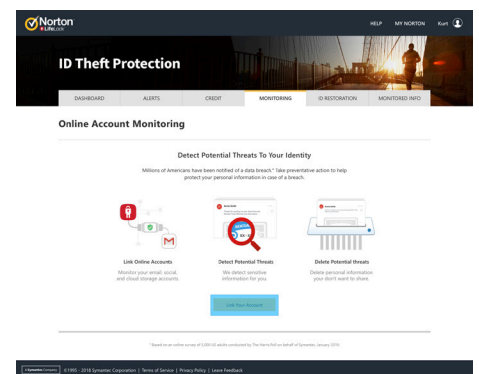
Norton LifeLock

HELP MY NORTON Kurt

ID Theft Protection

DASHBOARD ALERTS CREDIT MONITORING ID RESTORATION MONITORED INFO

Online Account Monitoring

Detect Potential Threats To Your Identity

Millions of Americans have been notified of a data breach.* Take preventative action to help protect your personal information in case of a breach.

Link Online Accounts
Monitor your email, social, and cloud storage accounts.

Detect Potential Threats
We detect sensitive information for you.

Delete Potential threats
Delete personal information your don't want to share.

Link Your Account

*Based on an online survey of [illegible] US adults conducted by The Harris Poll on behalf of Symantec, January 2018.

©1995 - 2018 Symantec Corporation | Terms of Service | Privacy Policy | Leave Feedback